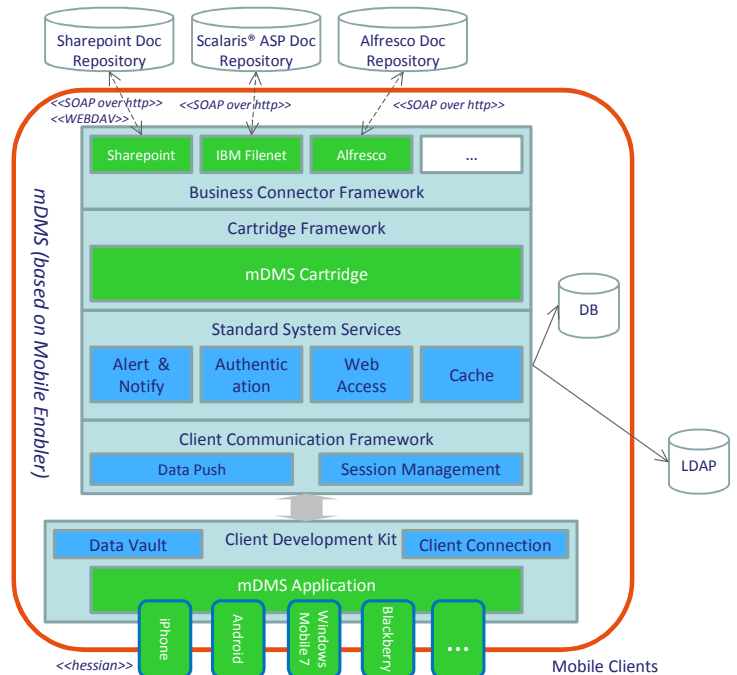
Sharepoint Doc Repository

Scalaris® ASP Doc Repository

Alfresco Doc Repository

<<SOAP over http>>
<<WEBDAV>>

<<SOAP over http>>

<<SOAP over http>>

mDMS (based on Mobile Enabler)

Sharepoint

IBM Filenet

Alfresco

...

Business Connector Framework

Cartridge Framework

mDMS Cartridge

Standard System Services

Alert & Notify

Authentic ation

Web Access

Cache

DB

Client Communication Framework

Data Push

Session Management

LDAP

Client Development Kit

Data Vault

Client Connection

mDMS Application

iPhone

Android

Windows Mobile 7

Blackberry

...

<<hessian>>

Mobile Clients